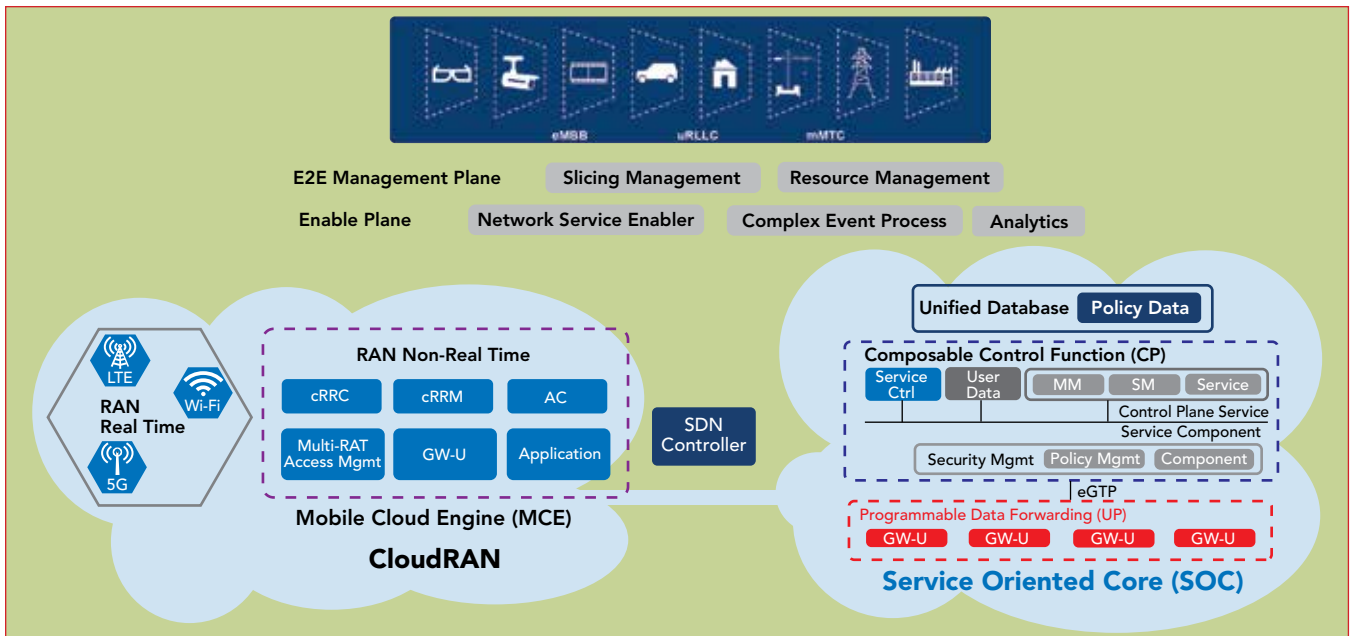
eMBB uRLLC mMTC

E2E Management Plane Slicing Management Resource Management

Enable Plane Network Service Enabler Complex Event Process Analytics

LTE
Wi-Fi
RAN Real Time
5G

RAN Non-Real Time
cRRC cRRM AC
Multi-RAT Access Mgmt GW-U Application

SDN Controller

Mobile Cloud Engine (MCE)

CloudRAN

Unified Database Policy Data

Composable Control Function (CP)
Service Ctrl User Data MM SM Service
Control Plane Service
Service Component
Security Mgmt Policy Mgmt Component

eGTP

Programmable Data Forwarding (UP)
GW-U GW-U GW-U GW-U

Service Oriented Core (SOC)